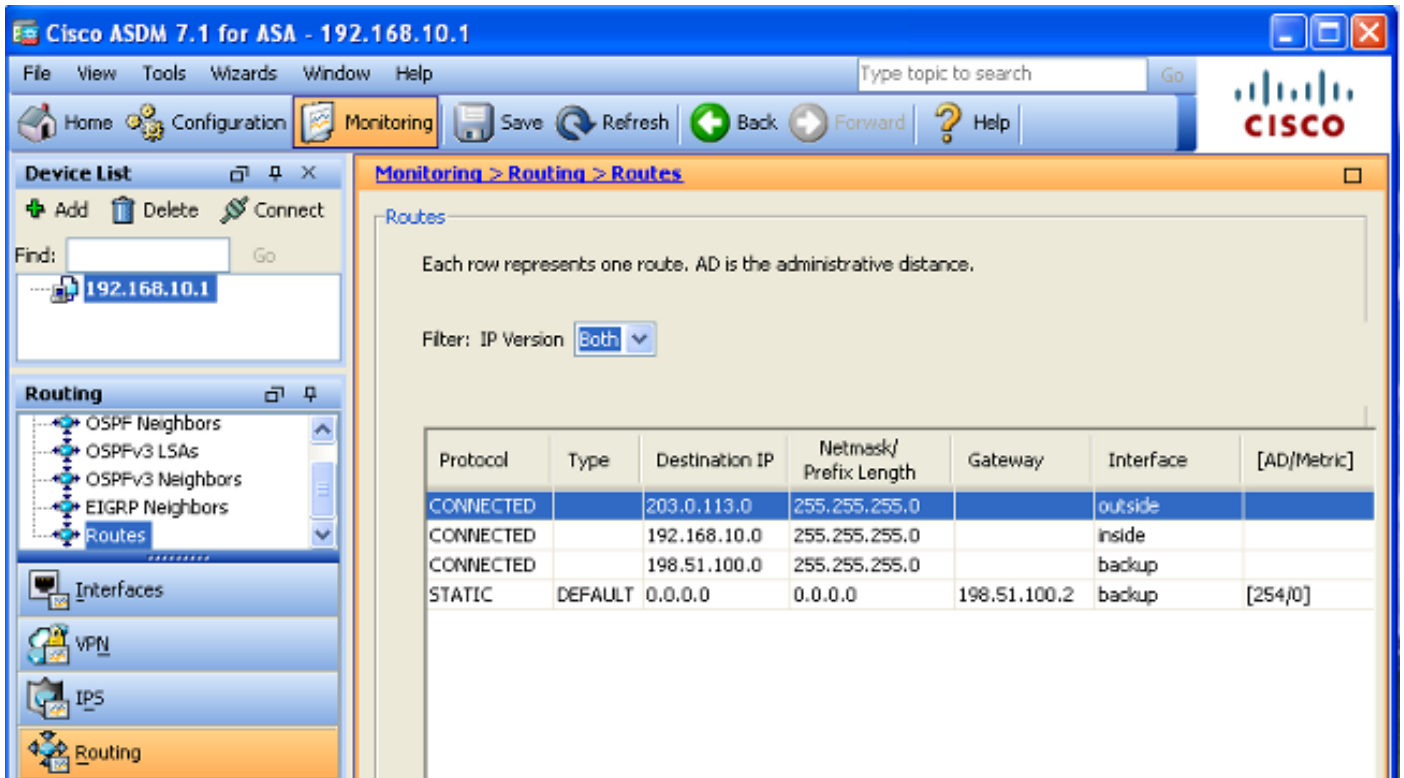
Cisco ASDM 7.1 for ASA - 192.168.10.1

File View Tools Wizards Window Help

Type topic to search Go

Home Configuration Monitoring Save Refresh Back Forward Help

CISCO

Device List

Add Delete Connect

Find: Go

192.168.10.1

Routing

OSPF Neighbors
OSPFv3 LSAs
OSPFv3 Neighbors
EIGRP Neighbors
Routes

Interfaces
VPN
IPS
Routing

Monitoring > Routing > Routes

Routes

Each row represents one route. AD is the administrative distance.

Filter: IP Version Both

| Protocol | Type | Destination IP | Netmask/ Prefix Length | Gateway | Interface | [AD/Metric] |
|---|---|---|---|---|---|---|
| CONNECTED | | 203.0.113.0 | 255.255.255.0 | | outside | |
| CONNECTED | | 192.168.10.0 | 255.255.255.0 | | inside | |
| CONNECTED | | 198.51.100.0 | 255.255.255.0 | | backup | |
| STATIC | DEFAULT | 0.0.0.0 | 0.0.0.0 | 198.51.100.2 | backup | [254/0] |